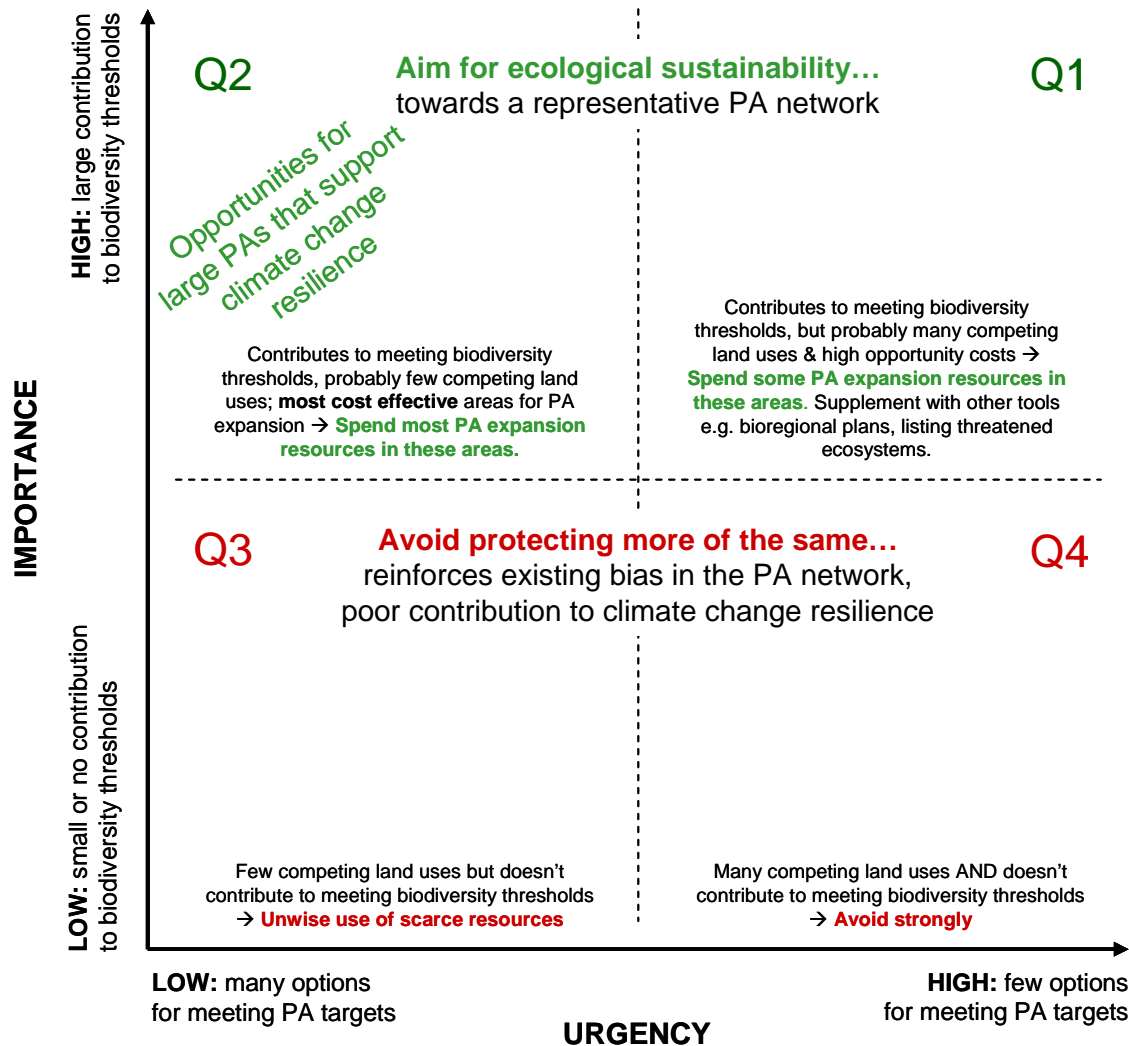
HIGH: large contribution to biodiversity thresholds

IMPORTANCE

LOW: small or no contribution to biodiversity thresholds

Q2

Aim for ecological sustainability…
towards a representative PA network

Q1

Opportunities for large PAs that support climate change resilience

Contributes to meeting biodiversity thresholds, probably few competing land uses; most cost effective areas for PA expansion → Spend most PA expansion resources in these areas.

Contributes to meeting biodiversity thresholds, but probably many competing land uses & high opportunity costs → Spend some PA expansion resources in these areas. Supplement with other tools e.g. bioregional plans, listing threatened ecosystems.

Q3

Avoid protecting more of the same…
reinforces existing bias in the PA network, poor contribution to climate change resilience

Q4

Few competing land uses but doesn't contribute to meeting biodiversity thresholds → Unwise use of scarce resources

Many competing land uses AND doesn't contribute to meeting biodiversity thresholds → Avoid strongly

LOW: many options for meeting PA targets

HIGH: few options for meeting PA targets

URGENCY